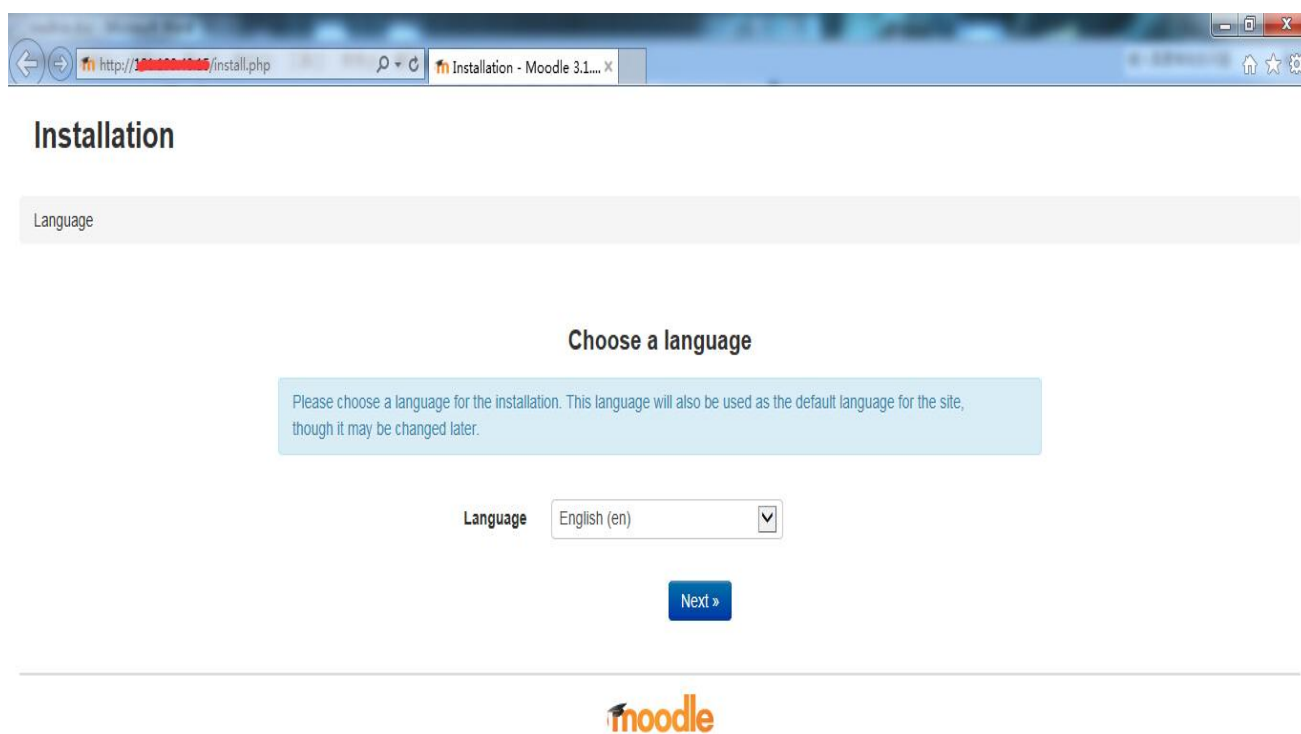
http://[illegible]/install.php

Installation - Moodle 3.1....

Installation

Language

Choose a language

Please choose a language for the installation. This language will also be used as the default language for the site, though it may be changed later.

Language English (en)

Next »

moodle